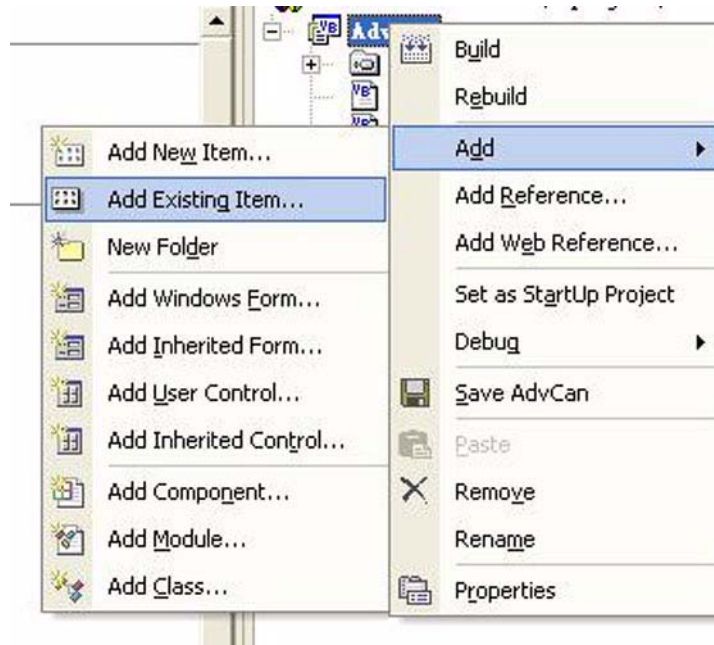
Adv

Build
Rebuild
Add
Add Reference...
Add Web Reference...
Set as StartUp Project
Debug
Save AdvCan
Paste
Remove
Rename
Properties

Add New Item...
Add Existing Item...
New Folder
Add Windows Form...
Add Inherited Form...
Add User Control...
Add Inherited Control...
Add Component...
Add Module...
Add Class...